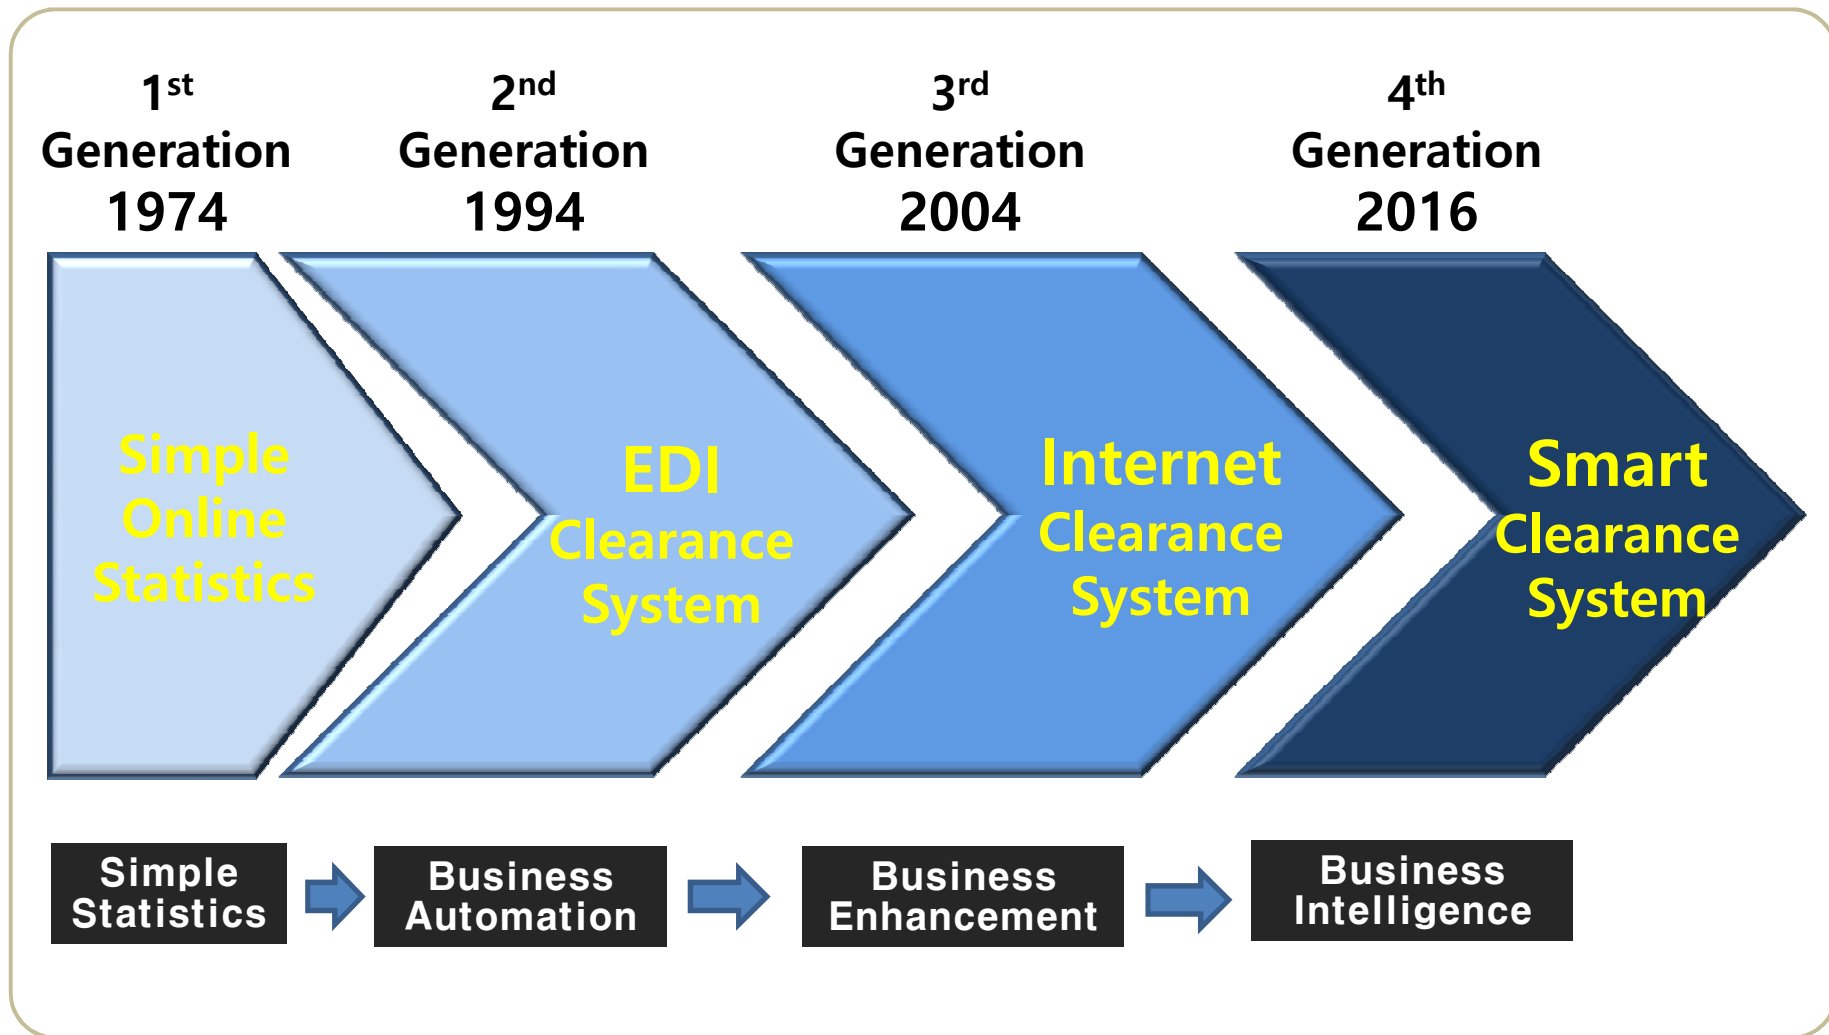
$1^{st}$ Generation 1974

$2^{nd}$ Generation 1994

$3^{rd}$ Generation 2004

$4^{th}$ Generation 2016

Simple Online Statistics

EDI Clearance System

Internet Clearance System

Smart Clearance System

Simple Statistics

Business Automation

Business Enhancement

Business Intelligence